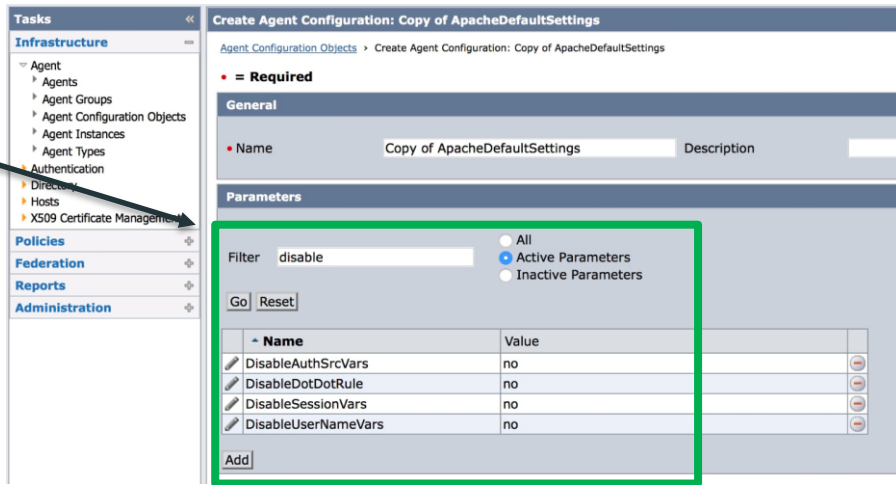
Tasks «
Infrastructure
Agent
Agents
Agent Groups
Agent Configuration Objects
Agent Instances
Agent Types
Authentication
Directory
Hosts
X509 Certificate Management
Policies
Federation
Reports
Administration

Create Agent Configuration: Copy of ApacheDefaultSettings

Agent Configuration Objects › Create Agent Configuration: Copy of ApacheDefaultSettings

• = Required

General

• Name Copy of ApacheDefaultSettings Description

Parameters

Filter disable
All
Active Parameters
Inactive Parameters

Go Reset

| | Name | Value | |
|---|---|---|---|
| | DisableAuthSrcVars | no | |
| | DisableDotDotRule | no | |
| | DisableSessionVars | no | |
| | DisableUserNameVars | no | |

Add